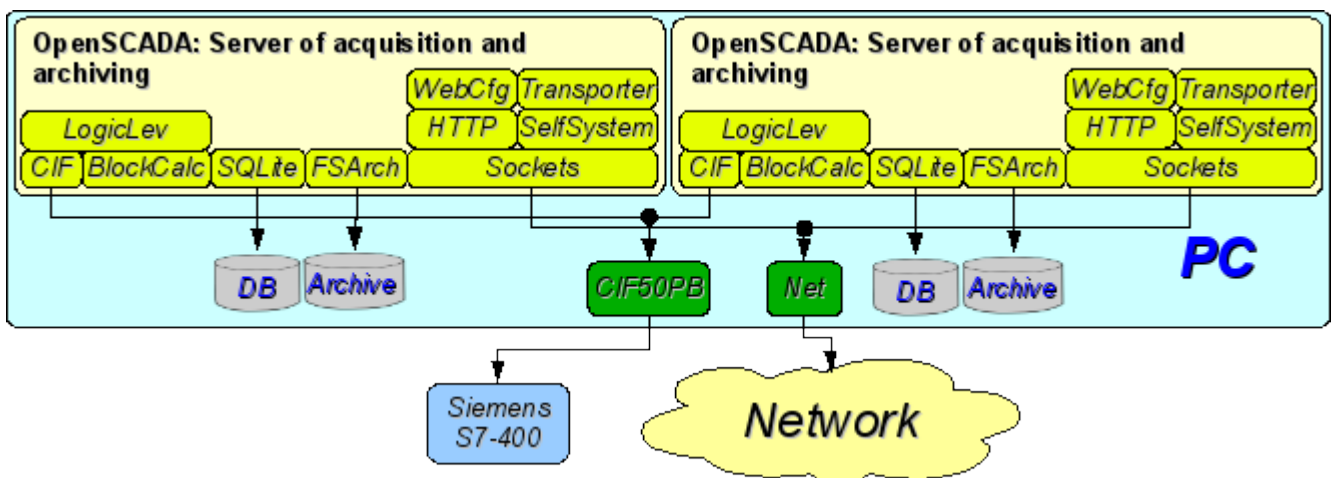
OpenSCADA: Server of acquisition and archiving

WebCfg
Transporter
HTTP
SelfSystem
LogicLev
CIF
BlockCalc
SQLite
FSArch
Sockets

OpenSCADA: Server of acquisition and archiving

WebCfg
Transporter
HTTP
SelfSystem
LogicLev
CIF
BlockCalc
SQLite
FSArch
Sockets

DB
Archive
CIF50PB
Net
DB
Archive
PC

Siemens S7-400
Network